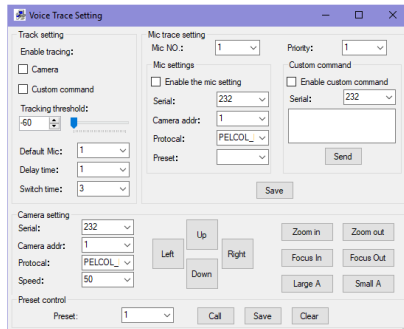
Voice Trace Setting

Track setting
Enable tracing:
Camera
Custom command
Tracking threshold:
-60
Default Mic: 1
Delay time: 1
Switch time: 3

Mic trace setting
Mic NO.: 1
Priority: 1
Mic settings
Enable the mic setting
Serial: 232
Camera addr: 1
Protocal: PELCOL_
Preset:
Custom command
Enable custom command
Serial: 232
Send
Save

Camera setting
Serial: 232
Camera addr: 1
Protocal: PELCOL_
Speed: 50
Up
Left
Right
Down
Zoom in
Zoom out
Focus In
Focus Out
Large A
Small A
Preset control
Preset: 1
Call
Save
Clear